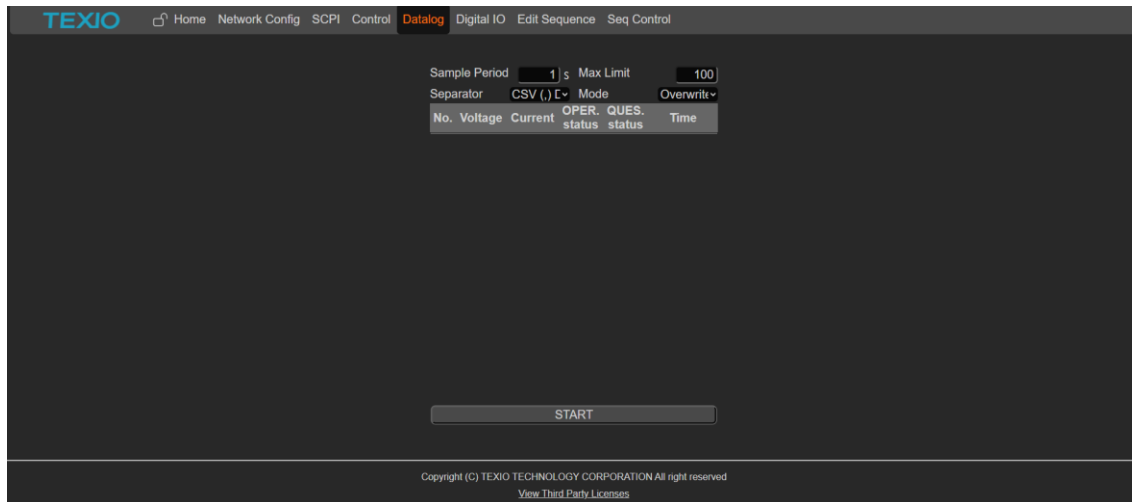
TEXIO Home Network Config SCPI Control Datalog Digital IO Edit Sequence Seq Control

Sample Period 1 s Max Limit 100
Separator CSV (,) D Mode Overwrite

| No. | Voltage | Current | OPER. status | QUES. status | Time |
|---|---|---|---|---|---|

START

Copyright (C) TEXIO TECHNOLOGY CORPORATION All right reserved
View Third Party Licenses